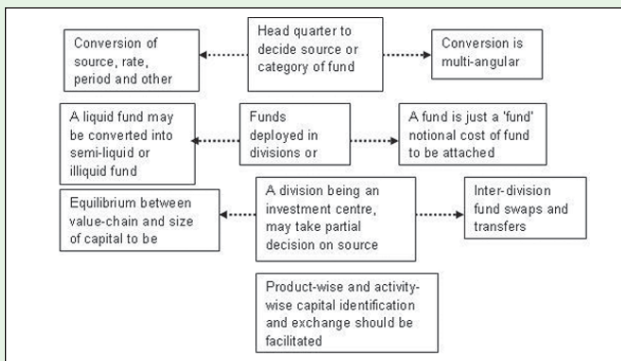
Head quarter to decide source or category of fund

Conversion of source, rate, period and other

Conversion is multi-angular

Funds deployed in divisions or

A liquid fund may be converted into semi-liquid or illiquid fund

A fund is just a 'fund' notional cost of fund to be attached

A division being an investment centre, may take partial decision on source

Equilibrium between value-chain and size of capital to be

Inter-division fund swaps and transfers

Product-wise and activity-wise capital identification and exchange should be facilitated